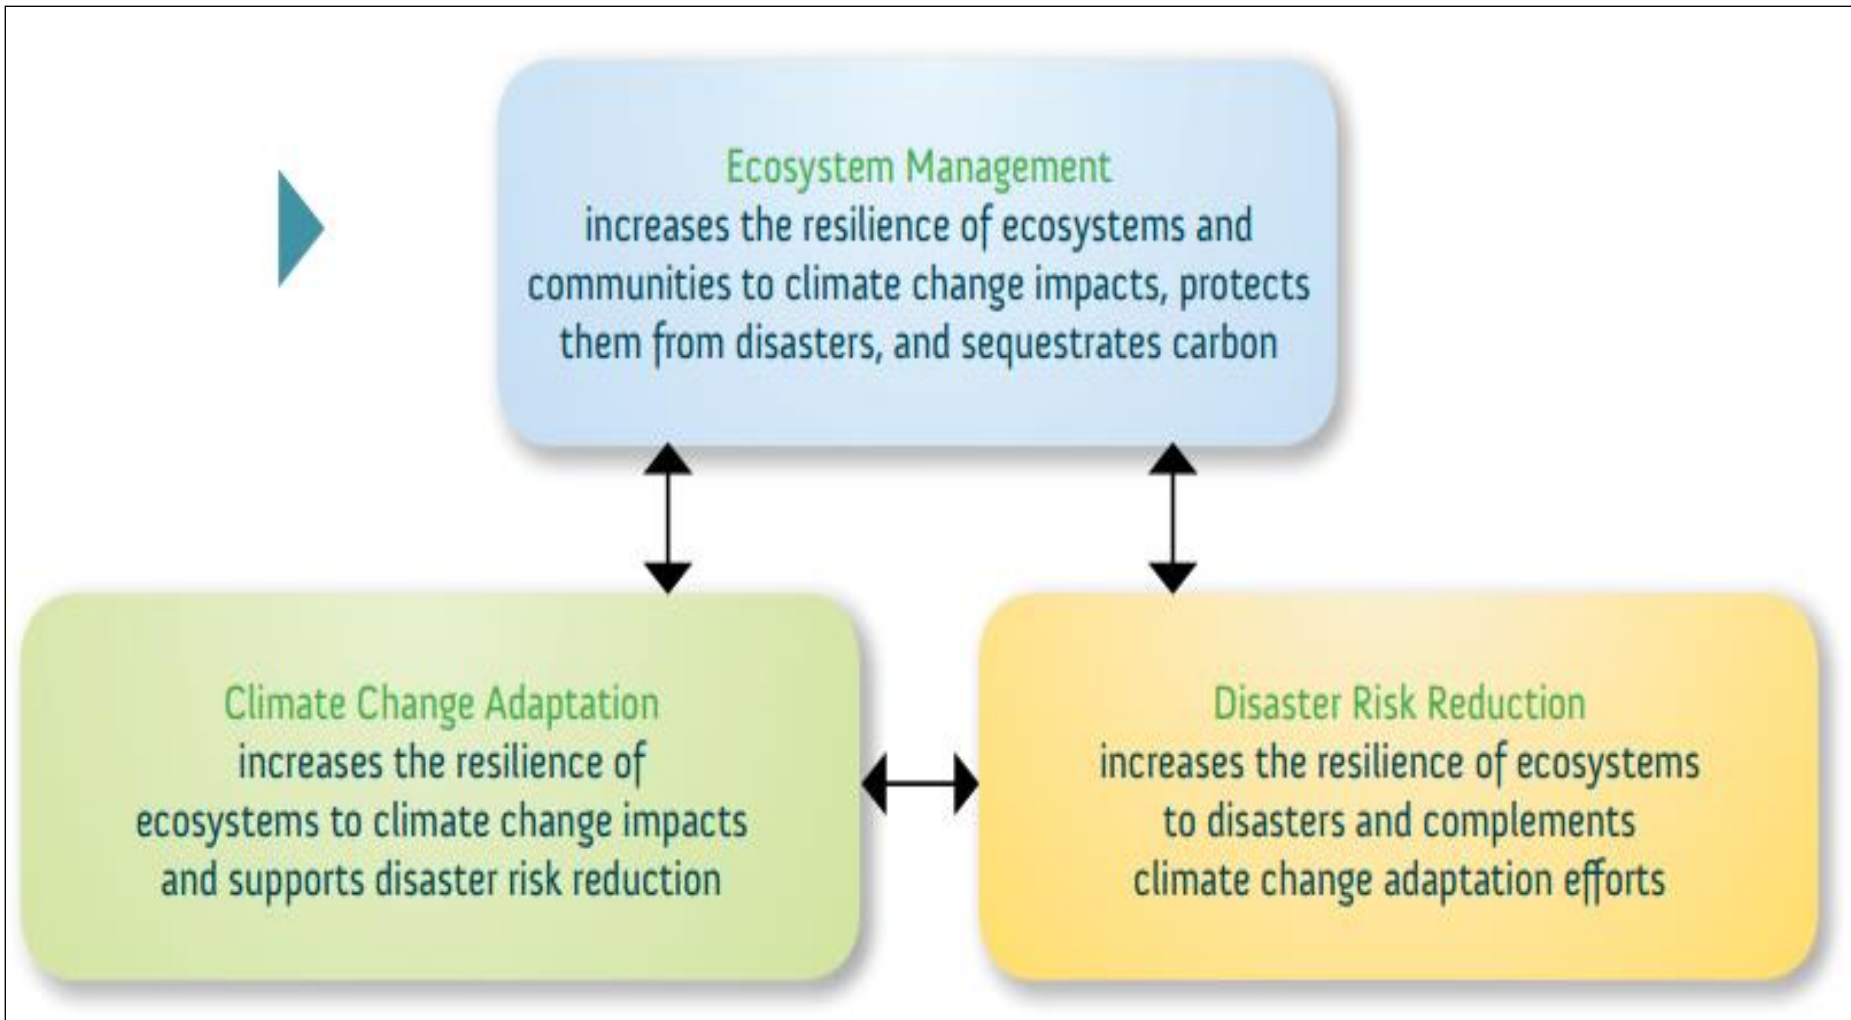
Ecosystem Management
increases the resilience of ecosystems and communities to climate change impacts, protects them from disasters, and sequestrates carbon

Climate Change Adaptation
increases the resilience of ecosystems to climate change impacts and supports disaster risk reduction

Disaster Risk Reduction
increases the resilience of ecosystems to disasters and complements climate change adaptation efforts